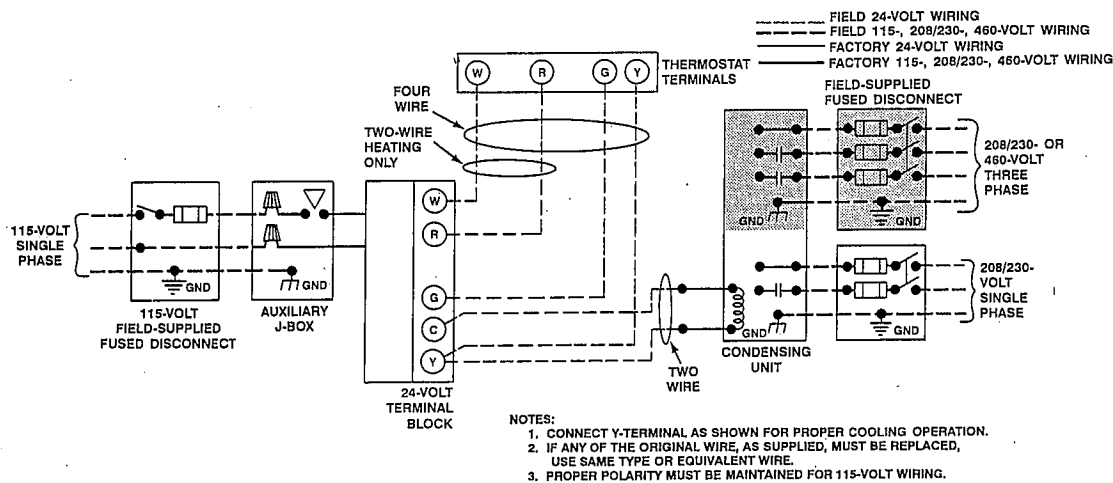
FIELD 24-VOLT WIRING
FIELD 115-, 208/230-, 460-VOLT WIRING
FACTORY 24-VOLT WIRING
FACTORY 115-, 208/230-, 460-VOLT WIRING

W R G Y
THERMOSTAT TERMINALS

FOUR WIRE

TWO-WIRE HEATING ONLY

FIELD-SUPPLIED FUSED DISCONNECT

208/230- OR 460-VOLT THREE PHASE

GND
GND

115-VOLT SINGLE PHASE

GND
GND

W
R
G
C
Y

208/230-VOLT SINGLE PHASE

GND
GND

115-VOLT FIELD-SUPPLIED FUSED DISCONNECT

AUXILIARY J-BOX

24-VOLT TERMINAL BLOCK

TWO WIRE

CONDENSING UNIT

NOTES:
1. CONNECT Y-TERMINAL AS SHOWN FOR PROPER COOLING OPERATION.
2. IF ANY OF THE ORIGINAL WIRE, AS SUPPLIED, MUST BE REPLACED, USE SAME TYPE OR EQUIVALENT WIRE.
3. PROPER POLARITY MUST BE MAINTAINED FOR 115-VOLT WIRING.